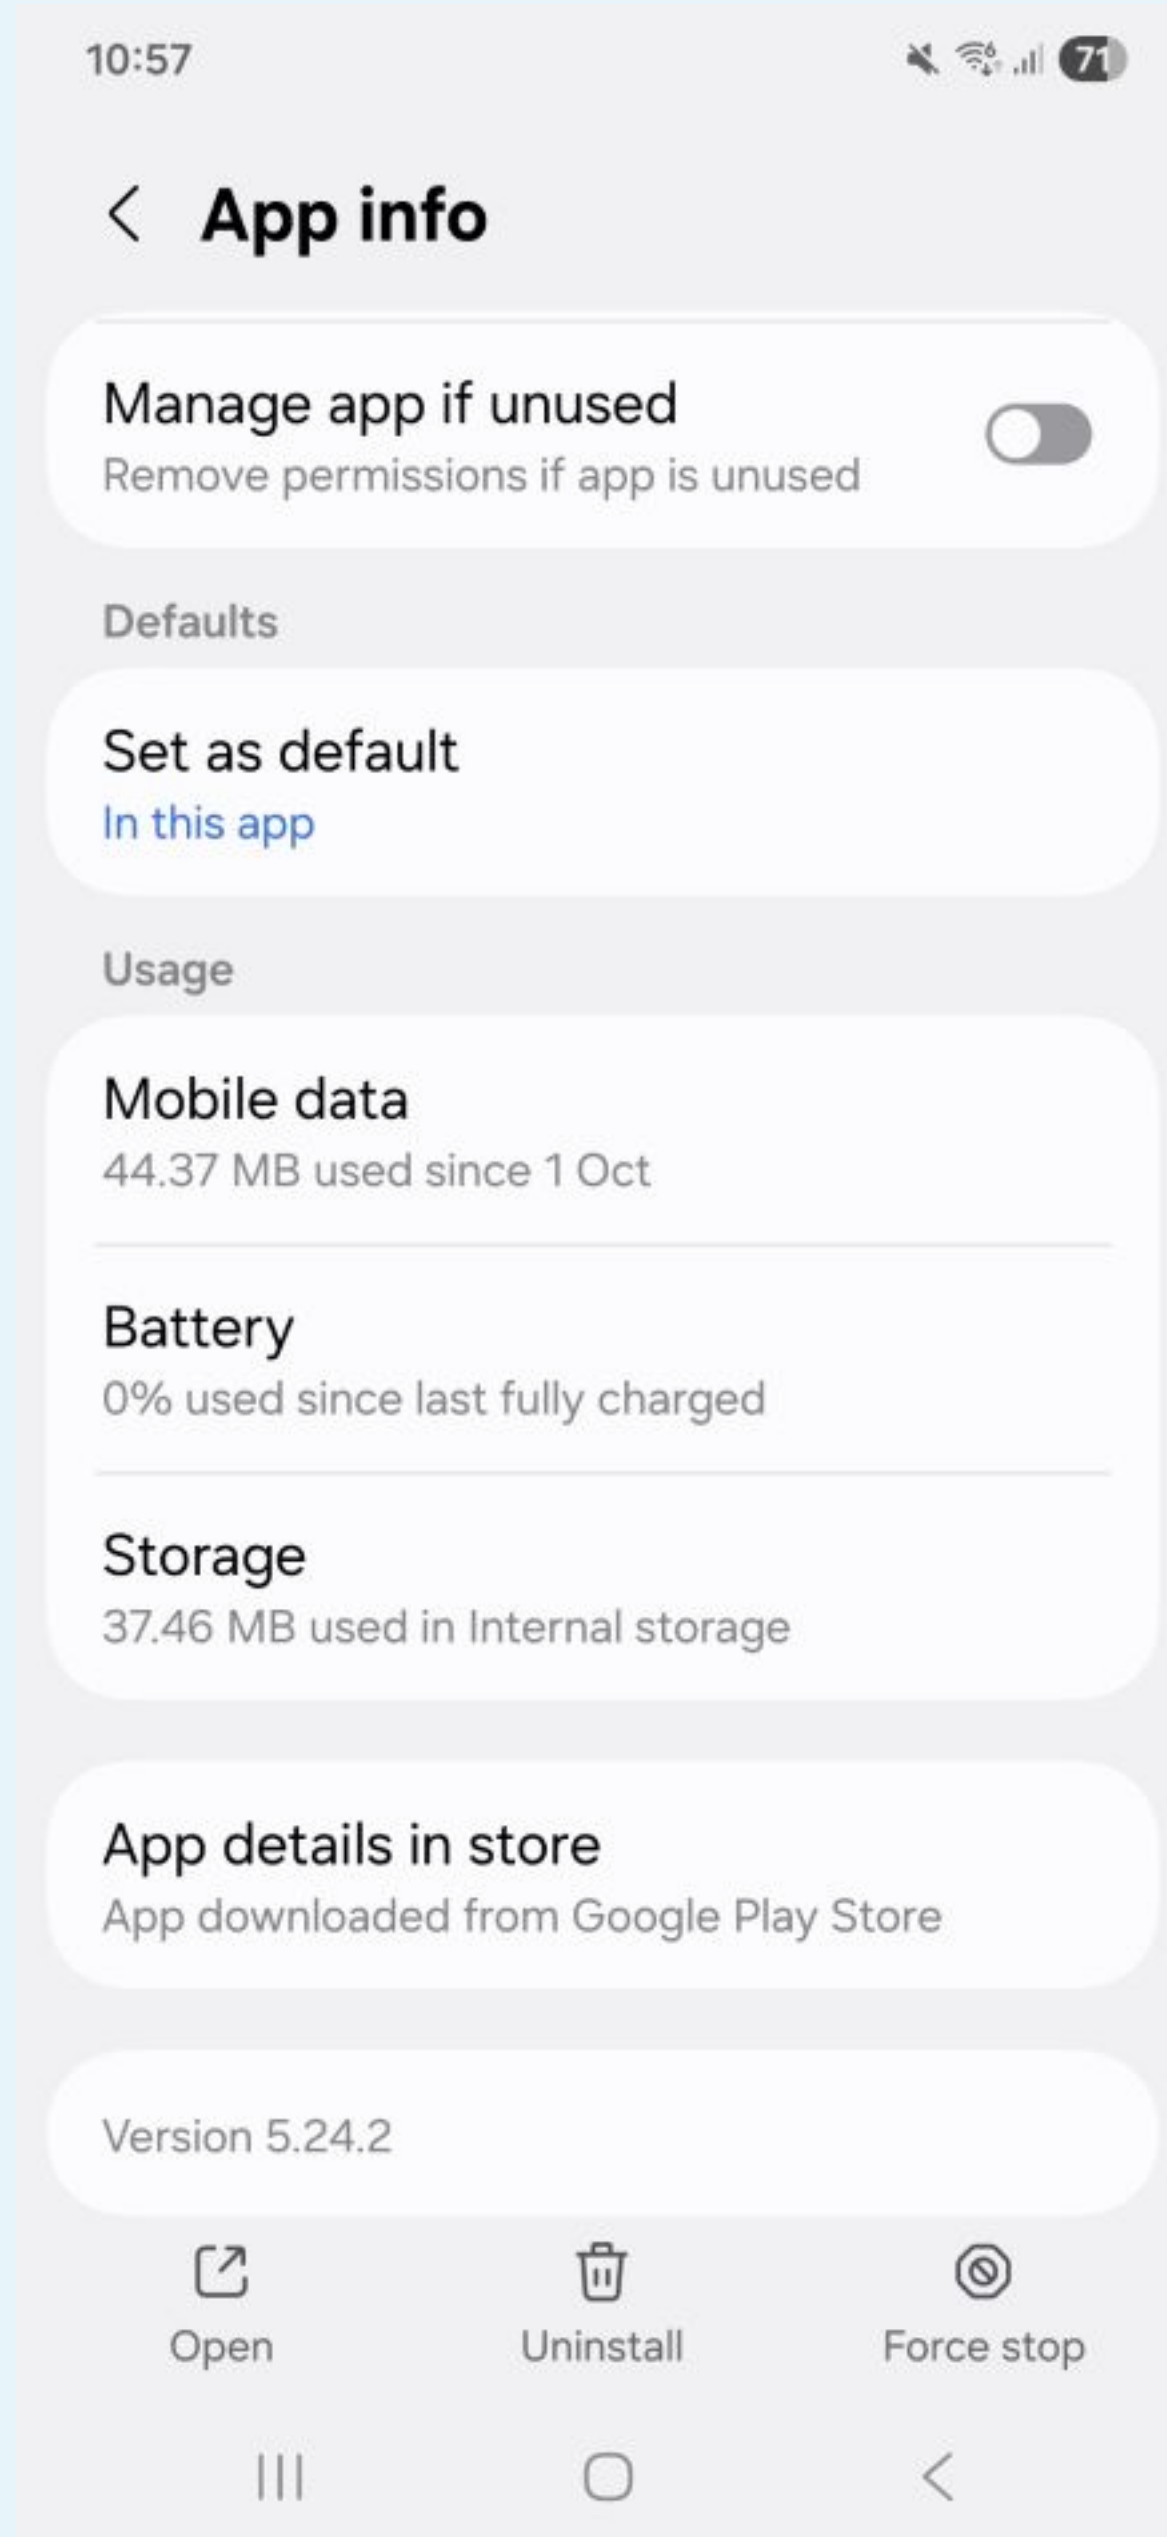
10:57

71

App info

Manage app if unused
Remove permissions if app is unused

Defaults

Set as default
In this app

Usage

Mobile data
44.37 MB used since 1 Oct

Battery
0% used since last fully charged

Storage
37.46 MB used in Internal storage

App details in store
App downloaded from Google Play Store

Version 5.24.2

Open Uninstall Force stop